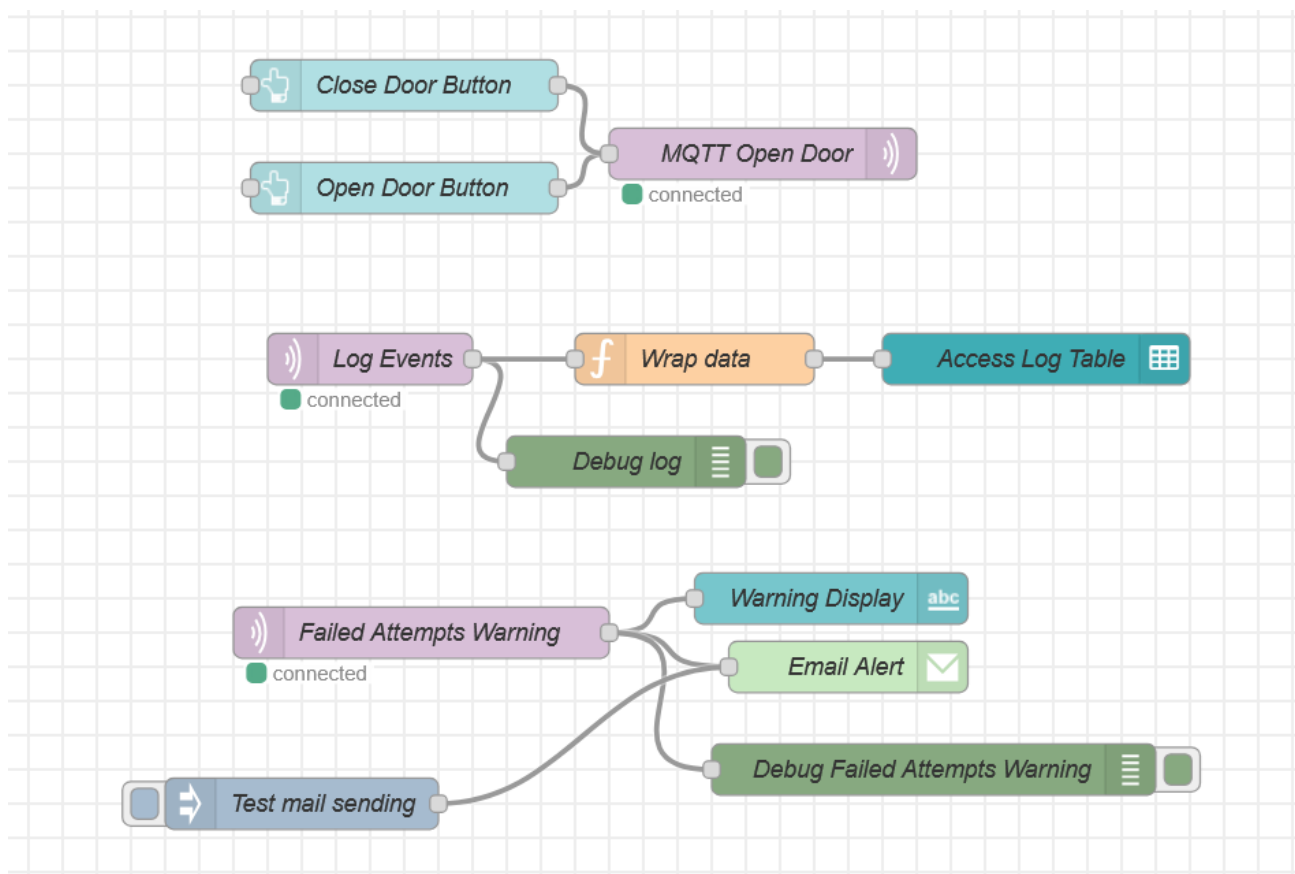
Close Door Button

Open Door Button

MQTT Open Door
connected

Log Events
connected

Wrap data

Access Log Table

Debug log

Failed Attempts Warning
connected

Warning Display abc

Email Alert

Debug Failed Attempts Warning

Test mail sending